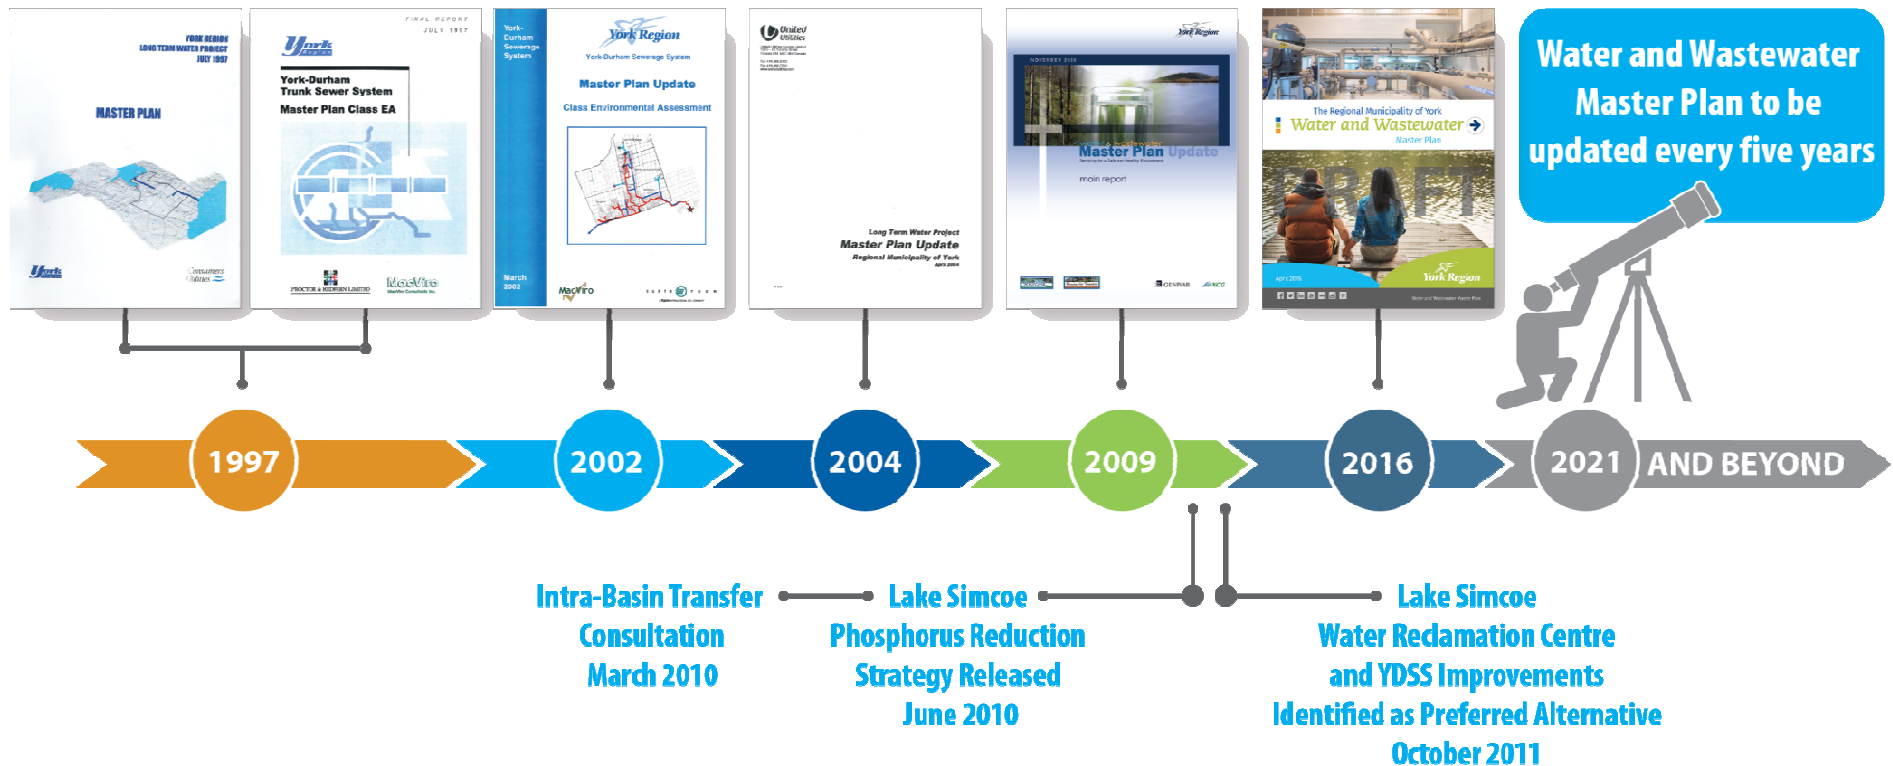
YORK REGION
LONG TERM WATER PROJECT
JULY 1997

MASTER PLAN

York

Consumers Utilities

FINAL REPORT
JULY 1997

York Region

York-Durham
Trunk Sewer System
Master Plan Class EA

PROCTOR & REDFERN LIMITED

MacViro

York-Durham Sewerage System

March 2002

York Region

York-Durham Sewerage System

Master Plan Update

Class Environmental Assessment

MacViro

United Utilities

Long Term Water Project
Master Plan Update
Regional Municipality of York

York Region

NOVEMBER 2009

Master Plan Update

main report

GENIVAR

The Regional Municipality of York
Water and Wastewater
Master Plan

DRAFT

April 2016

York Region

Water and Wastewater Master Plan to be updated every five years

1997

2002

2004

2009

2016

2021 AND BEYOND

Intra-Basin Transfer Consultation March 2010

Lake Simcoe Phosphorus Reduction Strategy Released June 2010

Lake Simcoe Water Reclamation Centre and YDSS Improvements Identified as Preferred Alternative October 2011